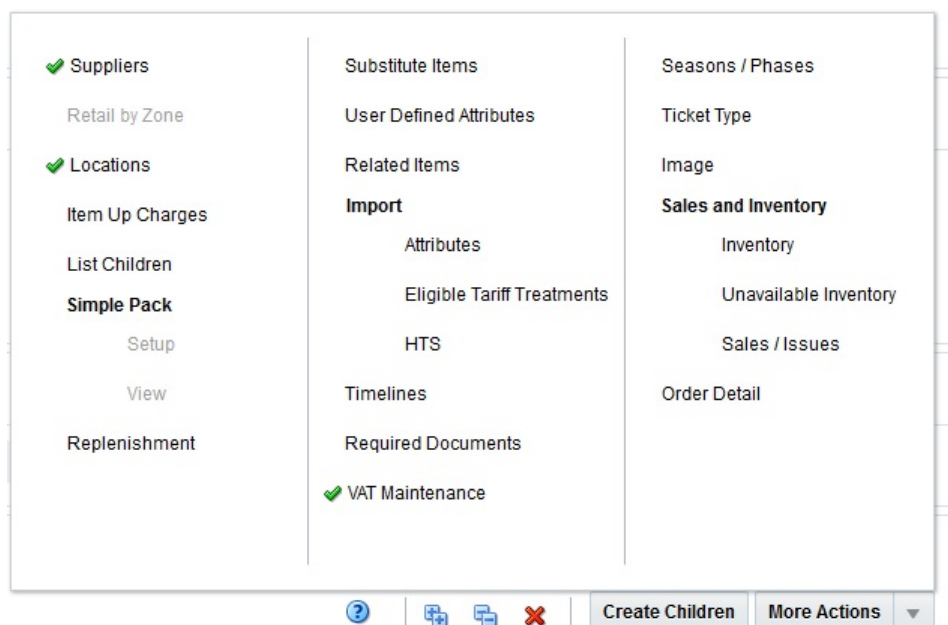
Suppliers
Retail by Zone
Locations
Item Up Charges
List Children
Simple Pack
Setup
View
Replenishment

Substitute Items
User Defined Attributes
Related Items
Import
Attributes
Eligible Tariff Treatments
HTS
Timelines
Required Documents
VAT Maintenance

Seasons / Phases
Ticket Type
Image
Sales and Inventory
Inventory
Unavailable Inventory
Sales / Issues
Order Detail

Create Children
More Actions